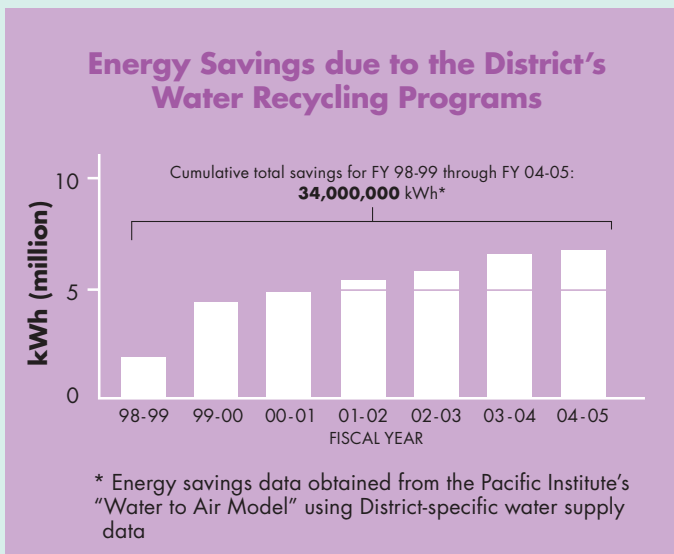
Energy Savings due to the District's Water Recycling Programs

Cumulative total savings for FY 98-99 through FY 04-05:
**34,000,000** kWh*

kWh (million)

10

5

0

98-99 99-00 00-01 01-02 02-03 03-04 04-05

FISCAL YEAR

* Energy savings data obtained from the Pacific Institute's "Water to Air Model" using District-specific water supply data